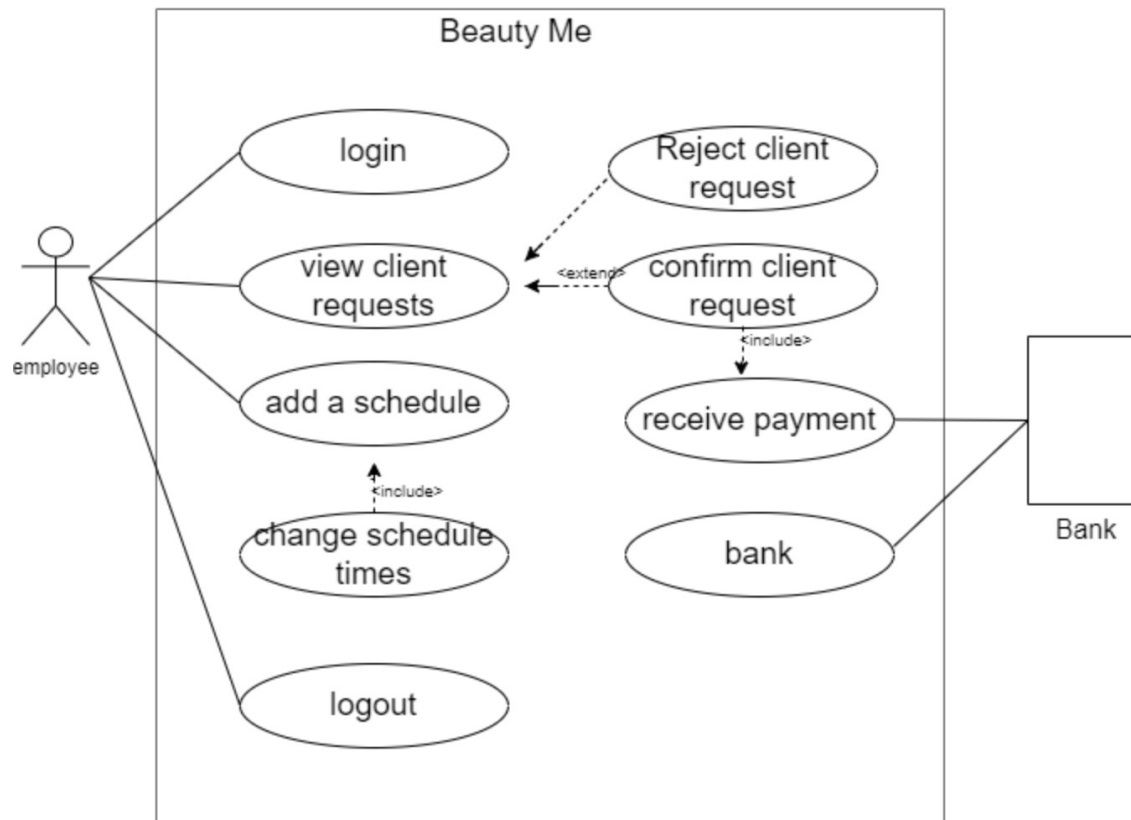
Beauty Me

employee

login

view client requests

add a schedule

<include>

change schedule times

logout

Reject client request

<extend>

confirm client request

<include>

receive payment

bank

Bank